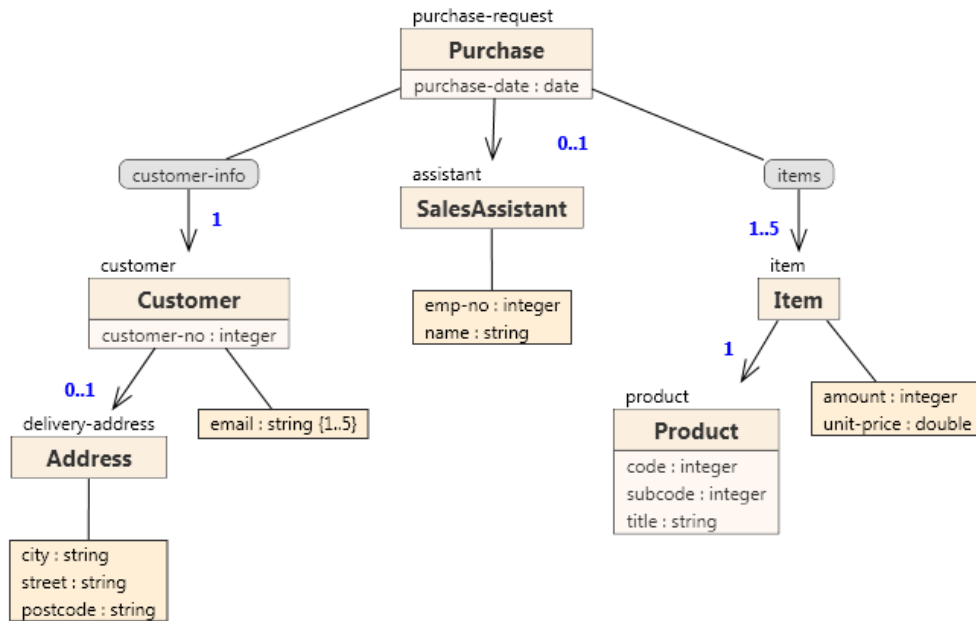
purchase-request
Purchase
purchase-date : date

customer-info
1
customer
Customer
customer-no : integer

0..1
delivery-address
Address
city : string
street : string
postcode : string

email : string {1..5}

0..1
assistant
SalesAssistant
emp-no : integer
name : string

items
1..5
item
Item

1
product
Product
code : integer
subcode : integer
title : string

amount : integer
unit-price : double